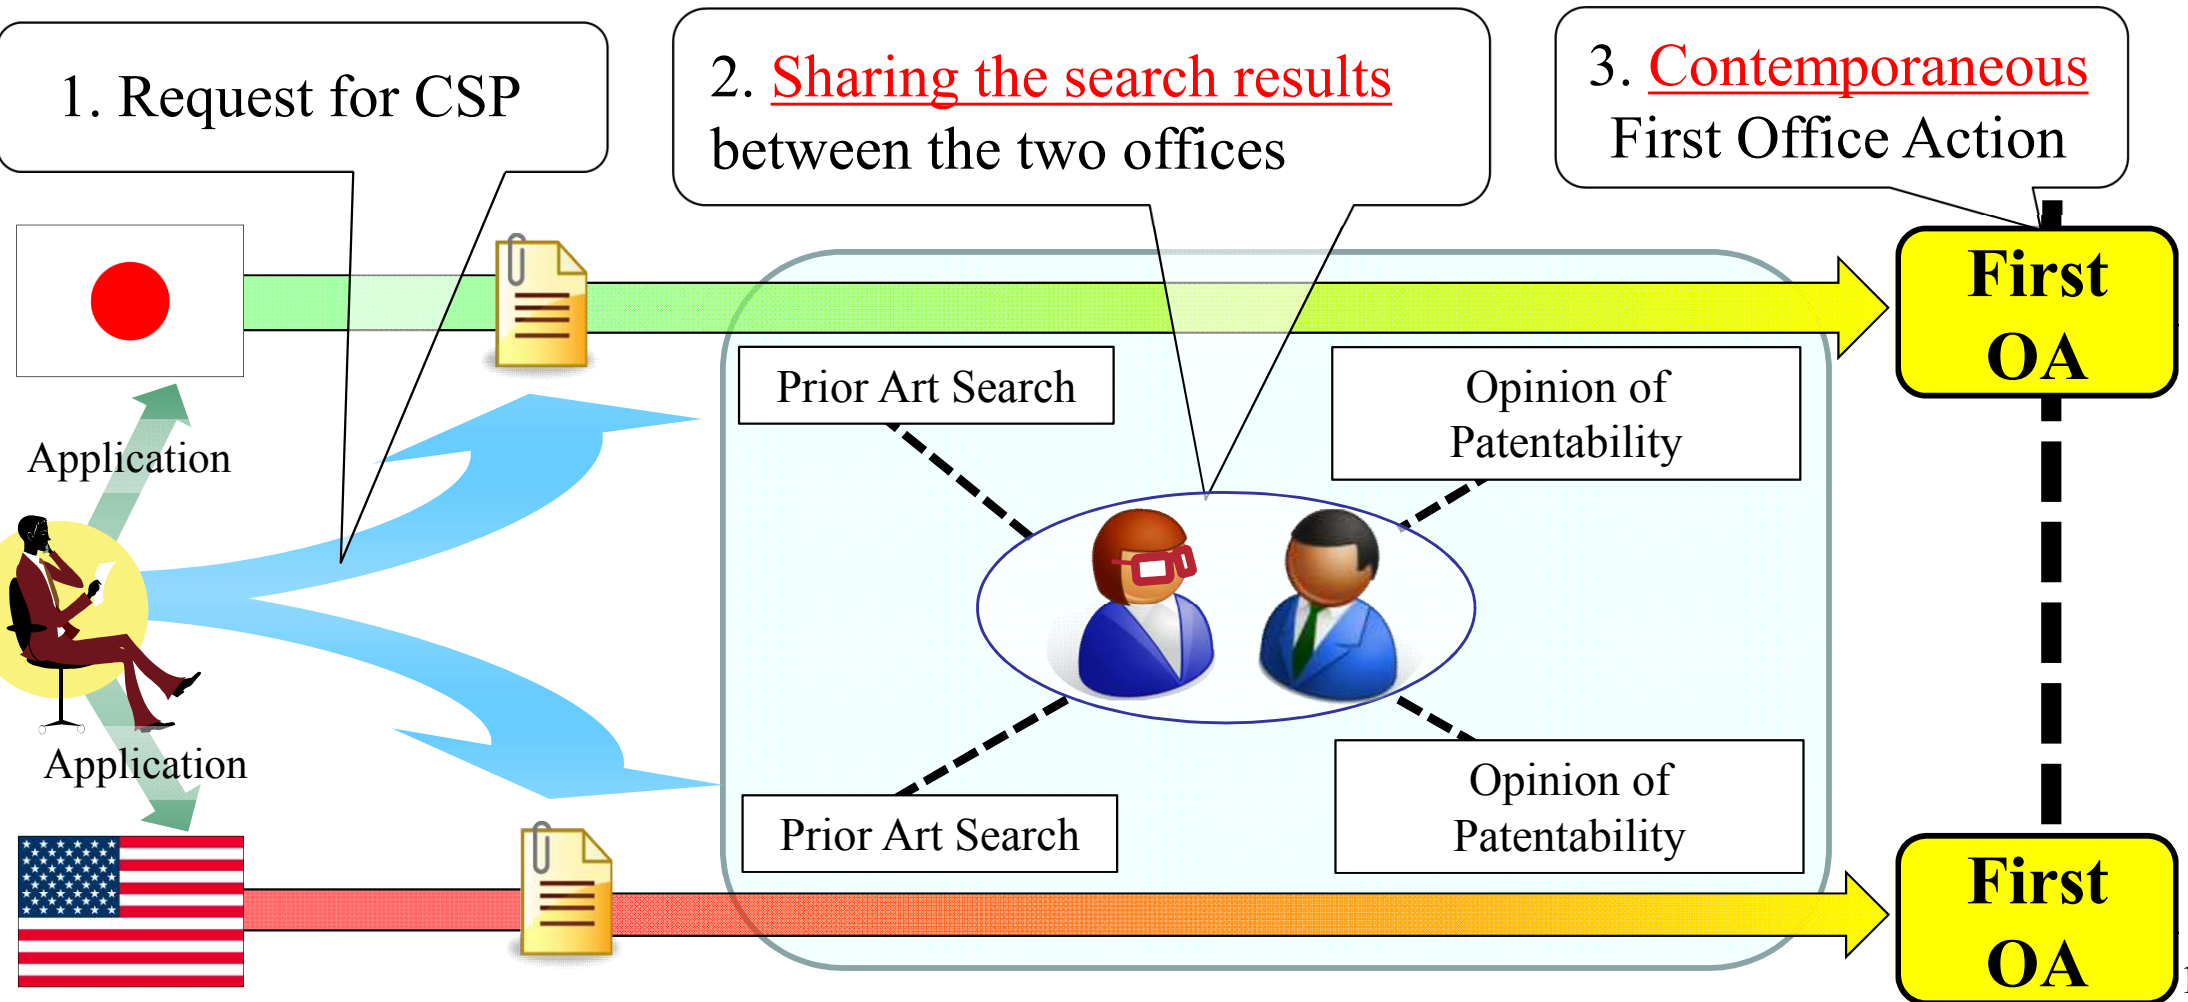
1. Request for CSP

2. Sharing the search results between the two offices

3. Contemporaneous First Office Action

First OA

Application

Prior Art Search

Opinion of Patentability

Application

Prior Art Search

Opinion of Patentability

First OA